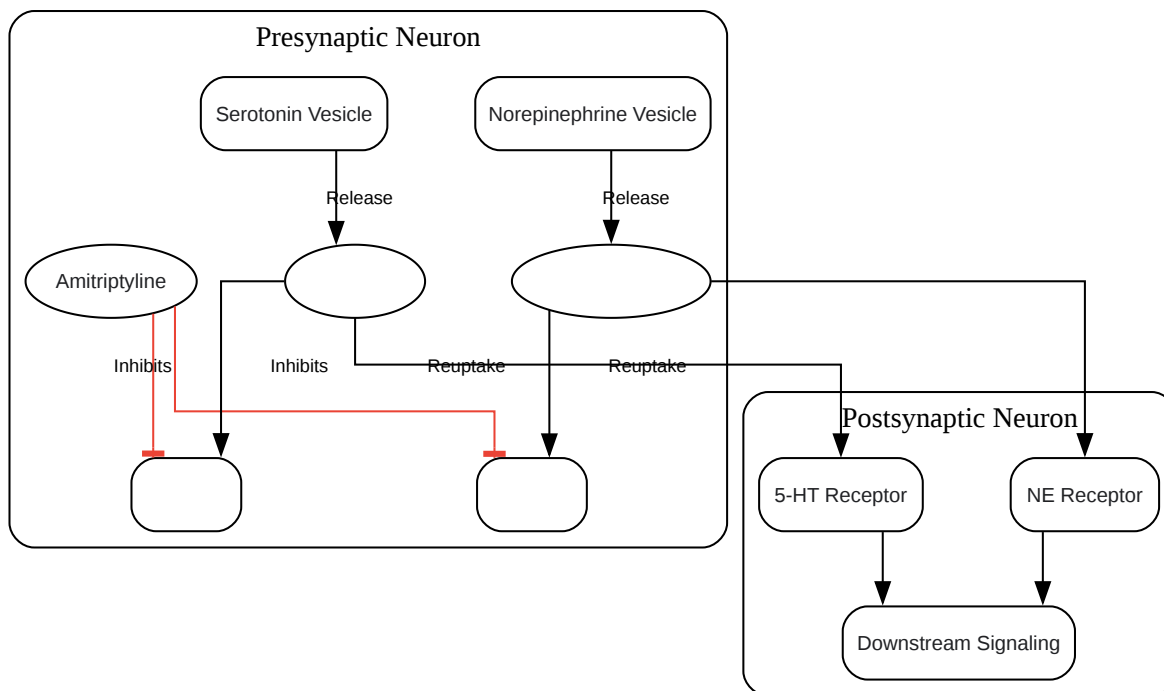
Presynaptic Neuron

Serotonin Vesicle

Norepinephrine Vesicle

Release

Release

Amitriptyline

Inhibits

Inhibits

Reuptake

Reuptake

Postsynaptic Neuron

5-HT Receptor

NE Receptor

Downstream Signaling